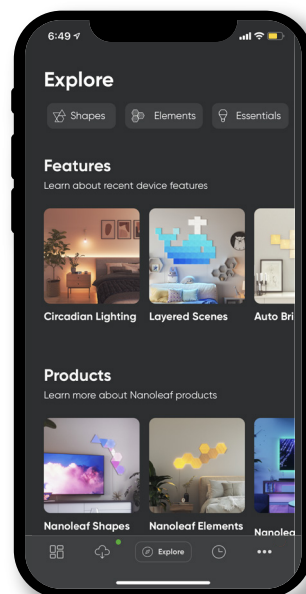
6:49

Explore

Shapes
Elements
Essentials

Features
Learn about recent device features

Circadian Lighting
Layered Scenes
Auto Bri

Products
Learn more about Nanoleaf products

Nanoleaf Shapes
Nanoleaf Elements
Nanolea

Explore